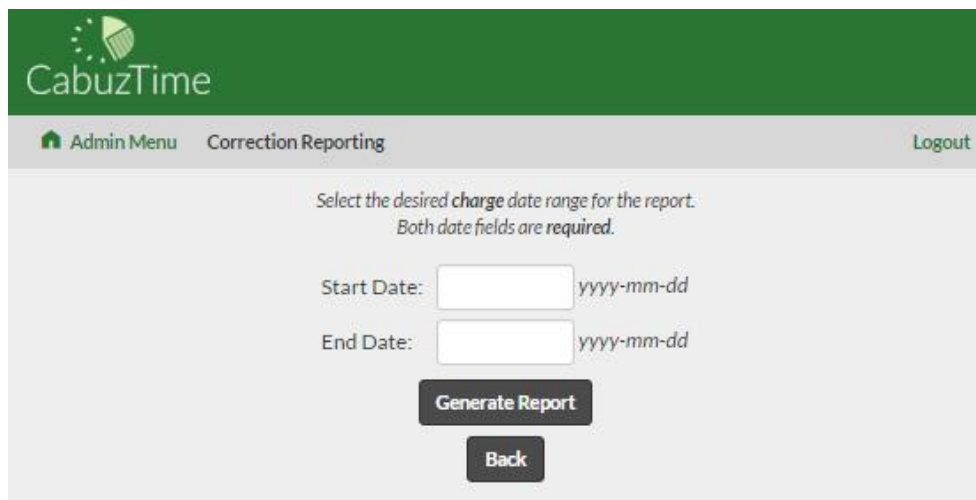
CabuzTime

Admin Menu Correction Reporting Logout

Select the desired **charge** date range for the report.
Both date fields are **required**.

Start Date: yyyy-mm-dd

End Date: yyyy-mm-dd

Generate Report

Back